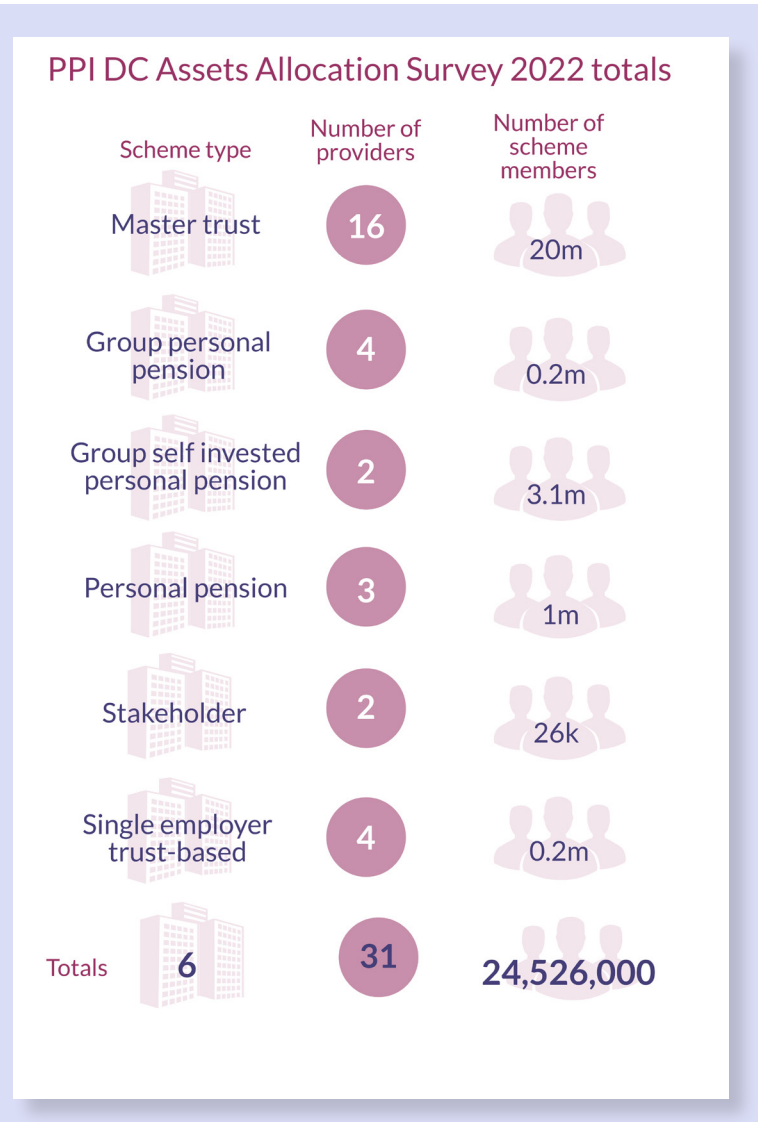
PPI DC Assets Allocation Survey 2022 totals

| Scheme type | Number of providers | Number of scheme members |
|---|---|---|
| Master trust | 16 | 20m |
| Group personal pension | 4 | 0.2m |
| Group self invested personal pension | 2 | 3.1m |
| Personal pension | 3 | 1m |
| Stakeholder | 2 | 26k |
| Single employer trust-based | 4 | 0.2m |
| Totals 6 | 31 | 24,526,000 |